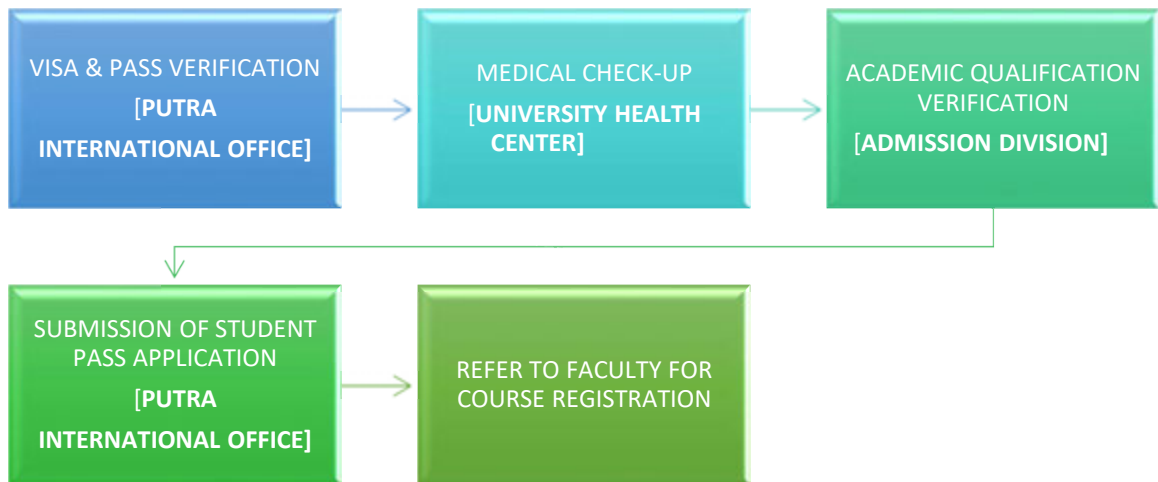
VISA & PASS VERIFICATION [PUTRA INTERNATIONAL OFFICE]

MEDICAL CHECK-UP [UNIVERSITY HEALTH CENTER]

ACADEMIC QUALIFICATION VERIFICATION [ADMISSION DIVISION]

SUBMISSION OF STUDENT PASS APPLICATION [PUTRA INTERNATIONAL OFFICE]

REFER TO FACULTY FOR COURSE REGISTRATION